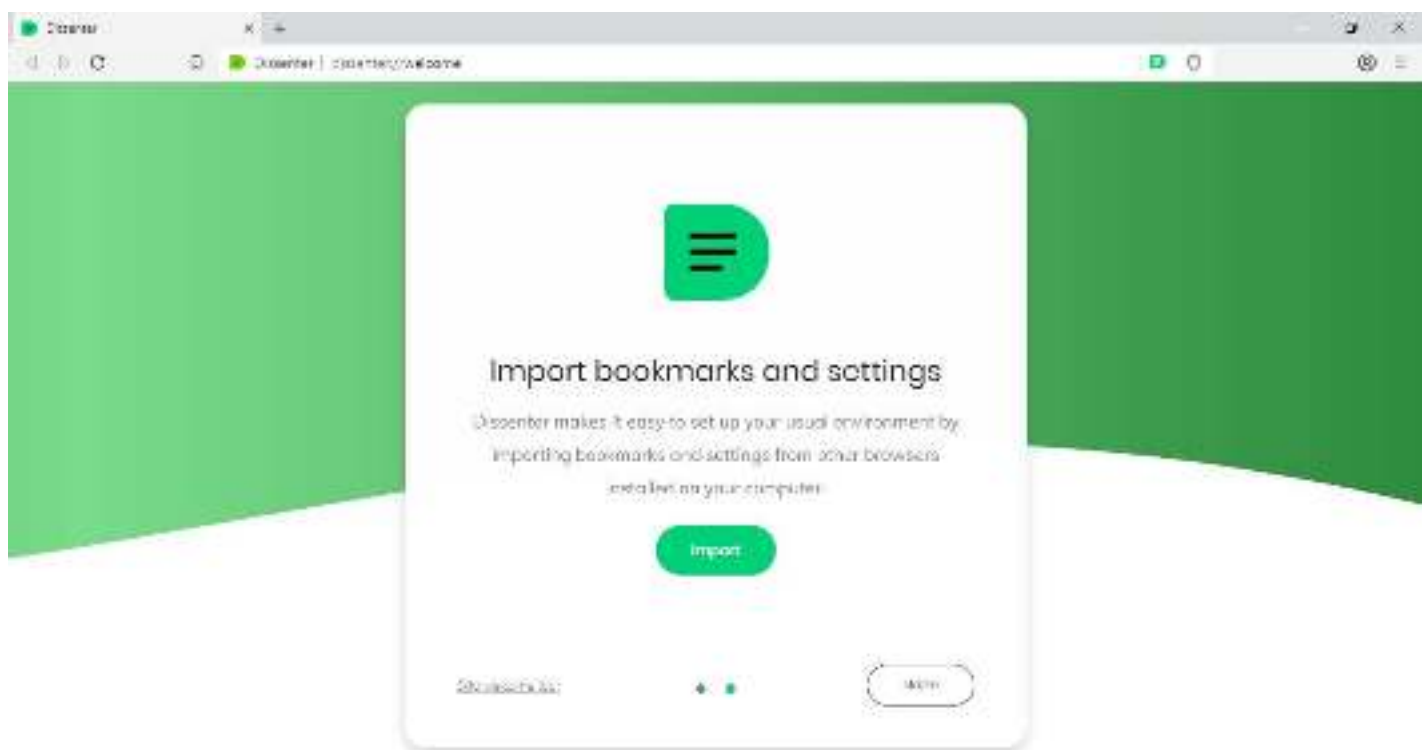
Dissenter

Dissenter | dissenter://welcome

Import bookmarks and settings

Dissenter makes it easy to set up your usual environment by importing bookmarks and settings from other browsers installed on your computer.

Import

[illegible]

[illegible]